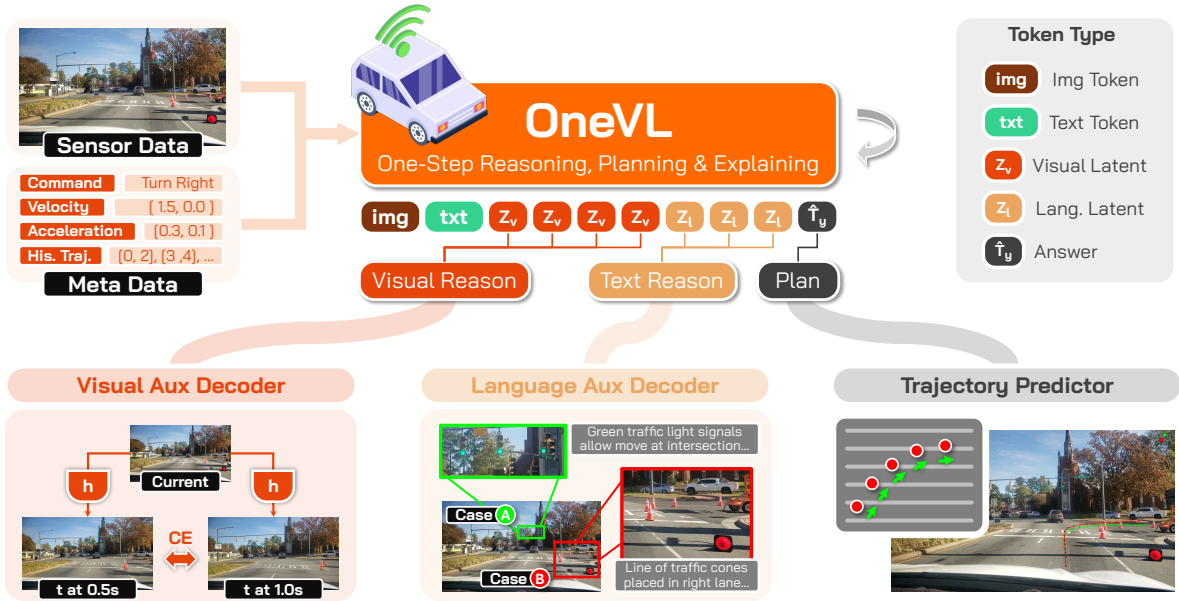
Sensor Data

| Command | Turn Right |
|---|---|
| Velocity | [1.5, 0.0] |
| Acceleration | [0.3, 0.1] |
| His. Traj. | [0, 2], [3 ,4], ... |

Meta Data

OneVL
One-Step Reasoning, Planning & Explaining

img txt $Z_v$ $Z_v$ $Z_v$ $Z_v$ $Z_l$ $Z_l$ $Z_l$ $\hat{T}_y$

Visual Reason
Text Reason
Plan

Token Type
img Img Token
txt Text Token
$Z_v$ Visual Latent
$Z_l$ Lang. Latent
$\hat{T}_y$ Answer

Visual Aux Decoder
h
Current
h
CE
t at 0.5s
t at 1.0s

Language Aux Decoder
Green traffic light signals allow move at intersection...
Case A
Case B
Line of traffic cones placed in right lane...

Trajectory Predictor